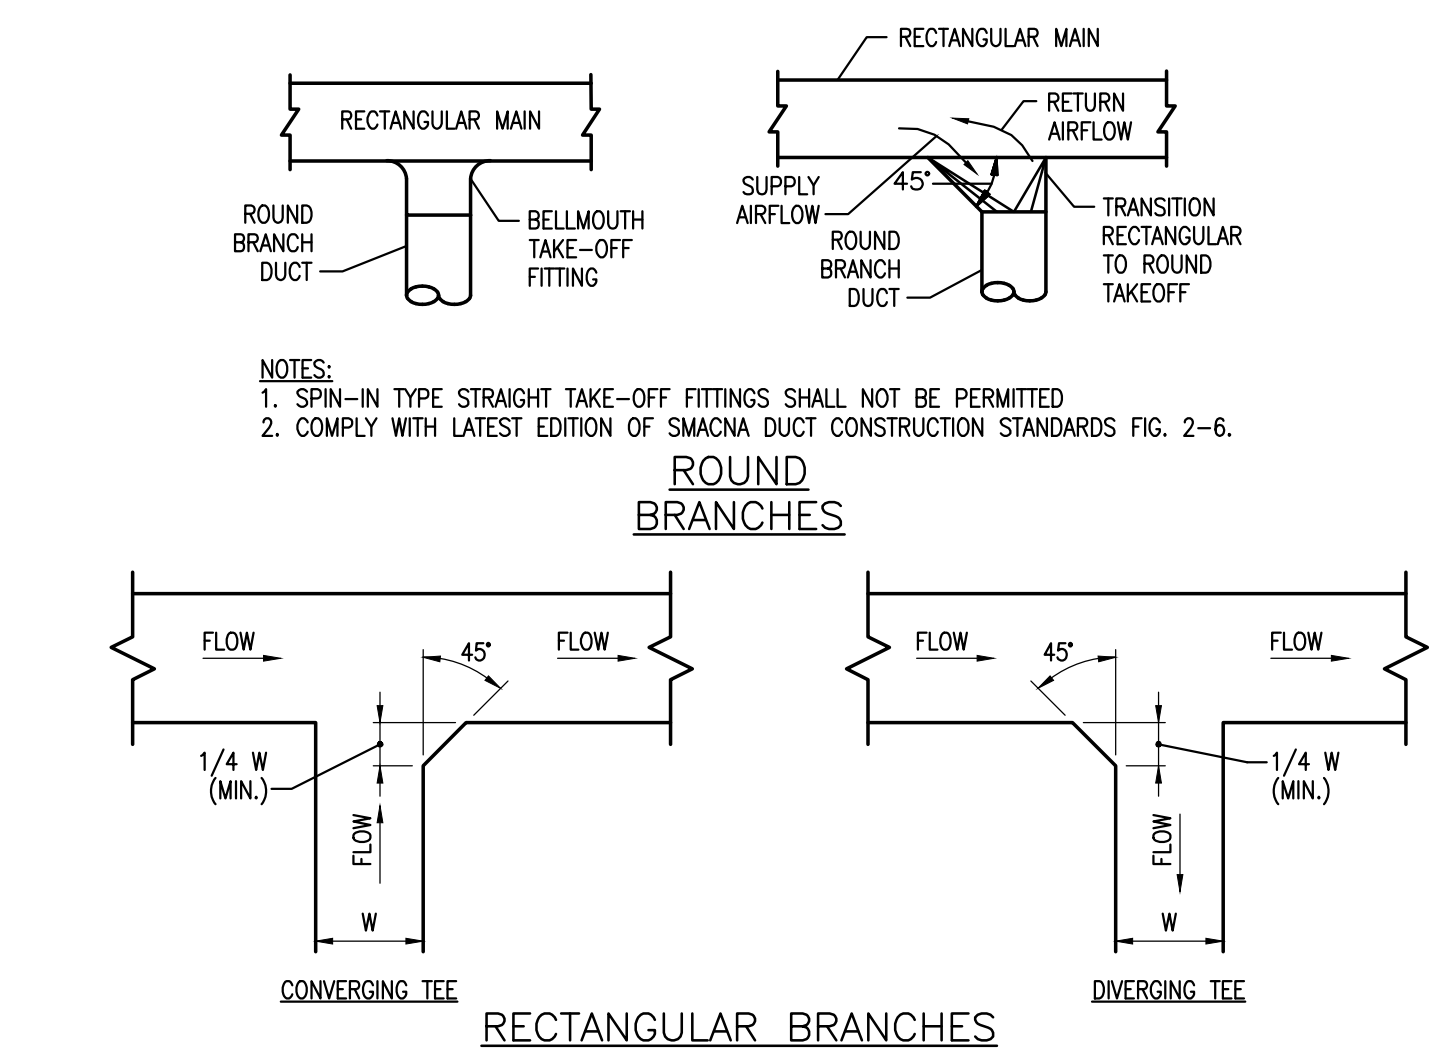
RECTANGULAR MAIN

ROUND BRANCH DUCT

BELLMOUTH TAKE-OFF FITTING

RECTANGULAR MAIN

RETURN AIRFLOW

SUPPLY AIRFLOW

45°

ROUND BRANCH DUCT

TRANSITION RECTANGULAR TO ROUND TAKEOFF

NOTES:
1. SPIN-IN TYPE STRAIGHT TAKE-OFF FITTINGS SHALL NOT BE PERMITTED
2. COMPLY WITH LATEST EDITION OF SMACNA DUCT CONSTRUCTION STANDARDS FIG. 2-6.

ROUND BRANCHES

FLOW

FLOW

45°

1/4 W (MIN.)

FLOW

W

CONVERGING TEE

FLOW

45°

FLOW

1/4 W (MIN.)

FLOW

W

DIVERGING TEE

RECTANGULAR BRANCHES